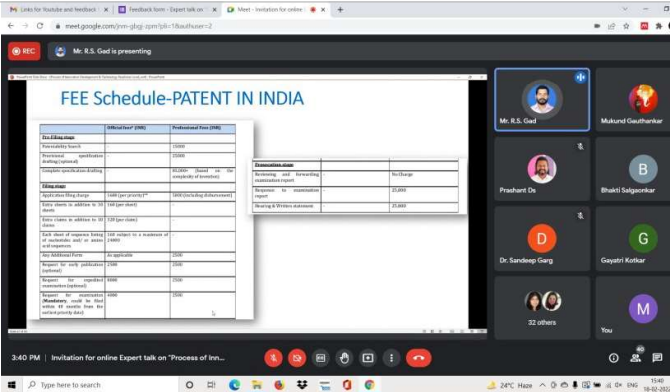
Links for Youtube and feedback | Feedback form - Expert talk on | Meet - Invitation for online

meet.google.com/jmm-gbgz-zpm?pli=1&authuser=2

REC

Mr. R.S. Gad is presenting

FEE Schedule-PATENT IN INDIA

| | Official fees* (INR) | Professional Fees (INR) |
|---|---|---|
| Pre filing stage | | |
| Patentability Search | | 15000 |
| Provisional specification drafting (optional) | | 25000 |
| Complete specification drafting | | 30,000+ (based on the complexity of invention) |
| Filing stage | | |
| Application filing charge | 1600 (per priority)** | 5000 (including disbursement) |
| Extra sheets in addition to 30 sheets | 160 (per sheet) | |
| Extra claims in addition to 10 claims | 320 (per claim) | |
| Each sheet of sequence listing of nucleotides and/ or amino acid sequences | 160 subject to a maximum of 24000 | |
| Any Additional Form | As applicable | 2500 |
| Request for early publication (optional) | 2500 | 2500 |
| Request for expedited examination (optional) | 8000 | 2500 |
| Request for examination (Mandatory; could be filed within 48 months from the earliest priority date) | 4000 | 2500 |

| Prosecution stage | | |
|---|---|---|
| Reviewing and forwarding examination report | - | No Charge |
| Response to examination report | - | 25,000 |
| Hearing & Written statement | - | 25,000 |

Mr. R.S. Gad

Mukund Gauthankar

Prashant Ds

Bhakti Salgaonkar

Dr. Sandeep Garg

Gayatri Kotkar

32 others

You

3:40 PM | Invitation for online Expert talk on "Process of inn...

Type here to search

24°C Haze ENG 15:40 18-02-2022